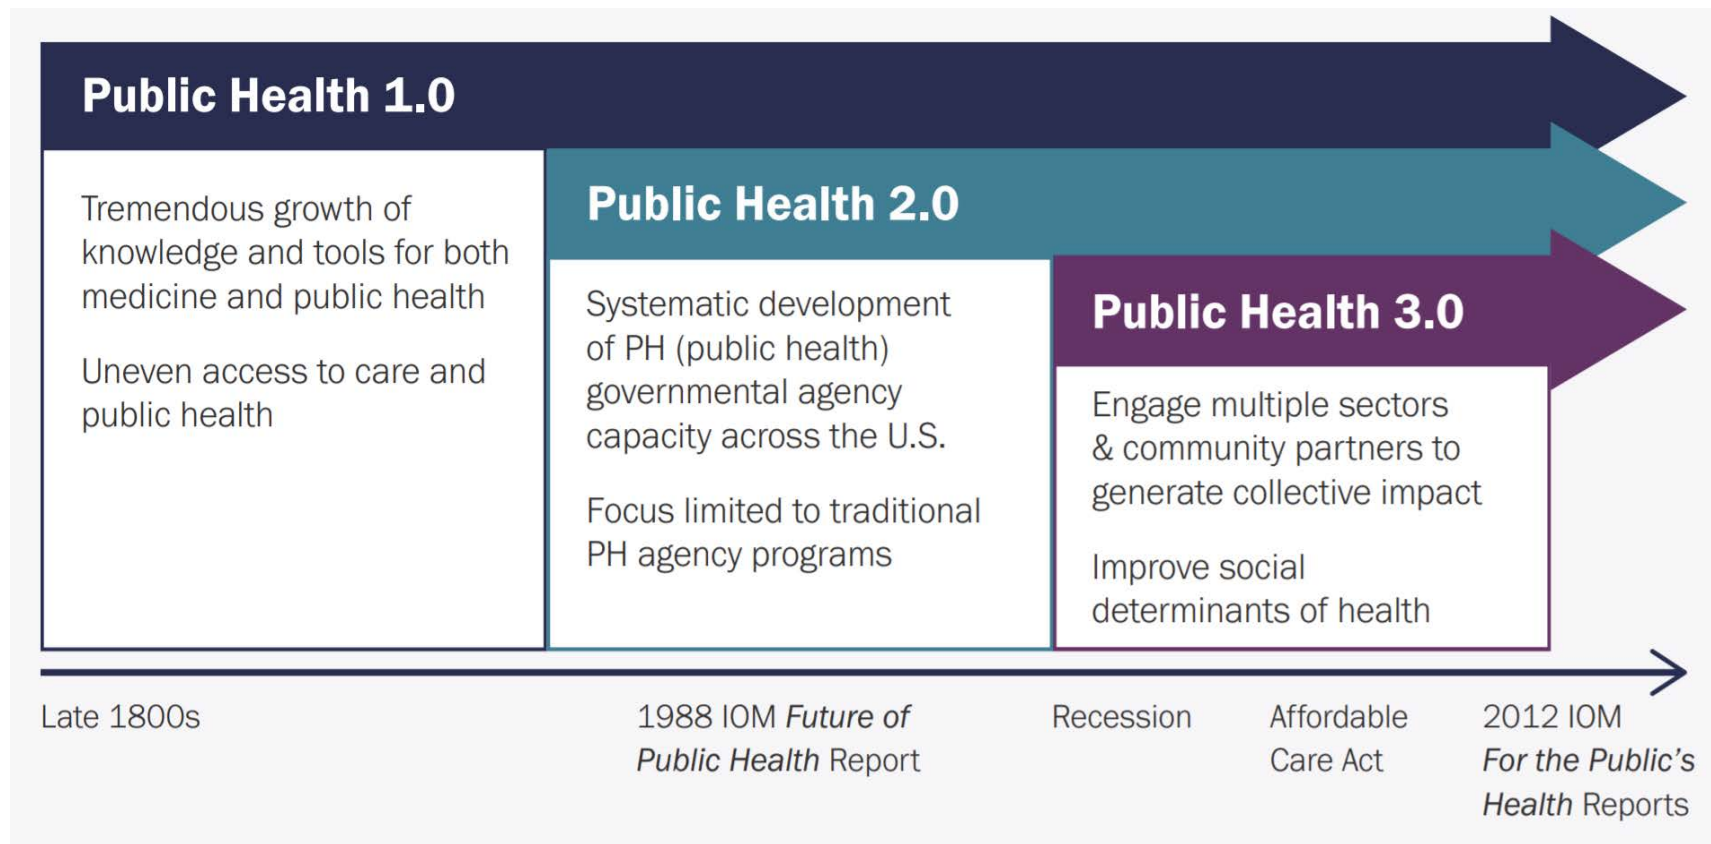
Public Health 1.0

Tremendous growth of knowledge and tools for both medicine and public health

Uneven access to care and public health

Public Health 2.0

Systematic development of PH (public health) governmental agency capacity across the U.S.

Focus limited to traditional PH agency programs

Public Health 3.0

Engage multiple sectors & community partners to generate collective impact

Improve social determinants of health

Late 1800s

1988 IOM *Future of Public Health* Report

Recession

Affordable Care Act

2012 IOM *For the Public's Health* Reports